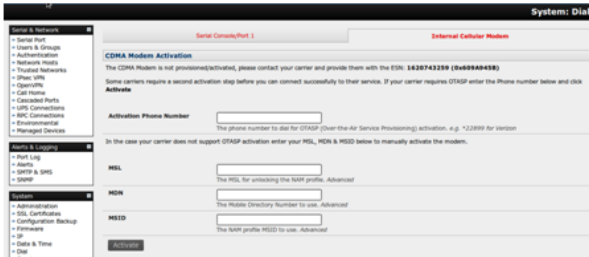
System: Dial

Serial & Network
» Serial Port
» Users & Groups
» Authentication
» Network Hosts
» Trusted Networks
» IPsec VPN
» OpenVPN
» Call Home
» Cascaded Ports
» UPS Connections
» RPC Connections
» Environmental
» Managed Devices

Alerts & Logging
» Port Log
» Alerts
» SMTP & SMS
» SNMP

System
» Administration
» SSL Certificates
» Configuration Backup
» Firmware
» IP
» Date & Time
» Dial

Serial Console/Port 1

Internal Cellular Modem

CDMA Modem Activation

The CDMA Modem is not provisioned/activated, please contact your carrier and provide them with the ESN: 1620743259 (0x609A945B)

Some carriers require a second activation step before you can connect successfully to their service. If your carrier requires OTASP enter the Phone number below and click Activate

Activation Phone Number

The phone number to dial for OTASP (Over-the-Air Service Provisioning) activation. e.g. *22899 for Verizon

In the case your carrier does not support OTASP activation enter your MSL, MDN & MSID below to manually activate the modem.

MSL

The MSL for unlocking the NAM profile. Advanced

MDN

The Mobile Directory Number to use. Advanced

MSID

The NAM profile MSID to use. Advanced

Activate